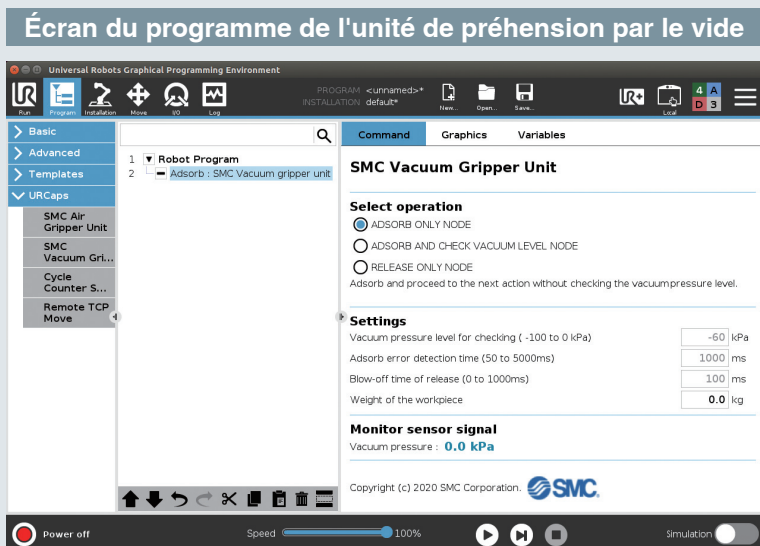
Écran du programme de l'unité de préhension par le vide

Universal Robots Graphical Programming Environment

Run Program Installation Move I/O Log

PROGRAM <unnamed>*
INSTALLATION default*

New... Open... Save...

Local

4 A
D 3

Basic
Advanced
Templates
URCaps
SMC Air Gripper Unit
SMC Vacuum Gri...
Cycle Counter S...
Remote TCP Move

1 Robot Program
2 Adsorb : SMC Vacuum gripper unit

Command Graphics Variables

SMC Vacuum Gripper Unit

Select operation
ADSORB ONLY NODE
ADSORB AND CHECK VACUUM LEVEL NODE
RELEASE ONLY NODE
Adsorb and proceed to the next action without checking the vacuumpressure level.

Settings
| | | |
|---|---|---|
| Vacuum pressure level for checking ( -100 to 0 kPa) | -60 | kPa |
| Adsorb error detection time (50 to 5000ms) | 1000 | ms |
| Blow-off time of release (0 to 1000ms) | 100 | ms |
| Weight of the workpiece | 0.0 | kg |

Monitor sensor signal
Vacuum pressure : 0.0 kPa

Copyright (c) 2020 SMC Corporation. SMC

Power off Speed 100% Simulation